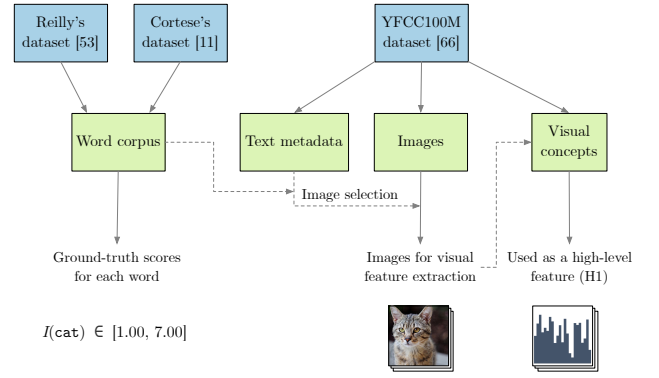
Reilly's dataset [53]

Cortese's dataset [11]

YFCC100M dataset [66]

Word corpus

Text metadata

Images

Visual concepts

Image selection

Ground-truth scores for each word

Images for visual feature extraction

Used as a high-level feature (H1)

$I(\texttt{cat}) \in [1.00, 7.00]$